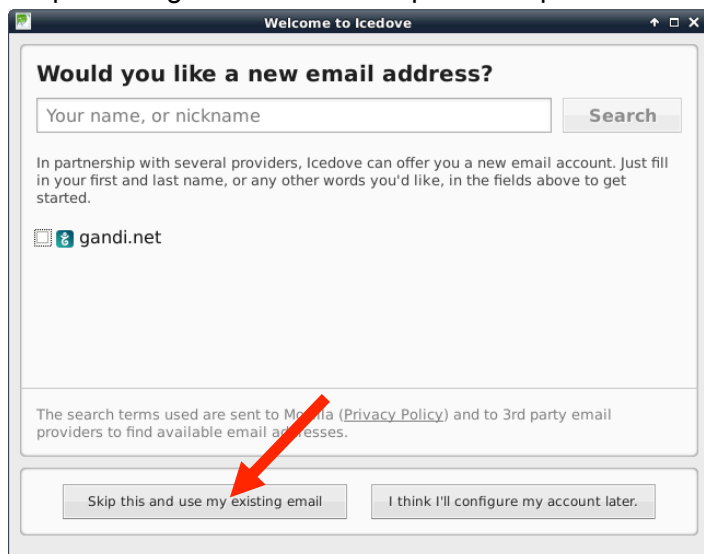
Welcome to Icedove

Would you like a new email address?

Your name, or nickname

Search

In partnership with several providers, Icedove can offer you a new email account. Just fill in your first and last name, or any other words you'd like, in the fields above to get started.

gandi.net

The search terms used are sent to Mo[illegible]la (Privacy Policy) and to 3rd party email providers to find available email ad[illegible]resses.

Skip this and use my existing email

I think I'll configure my account later.